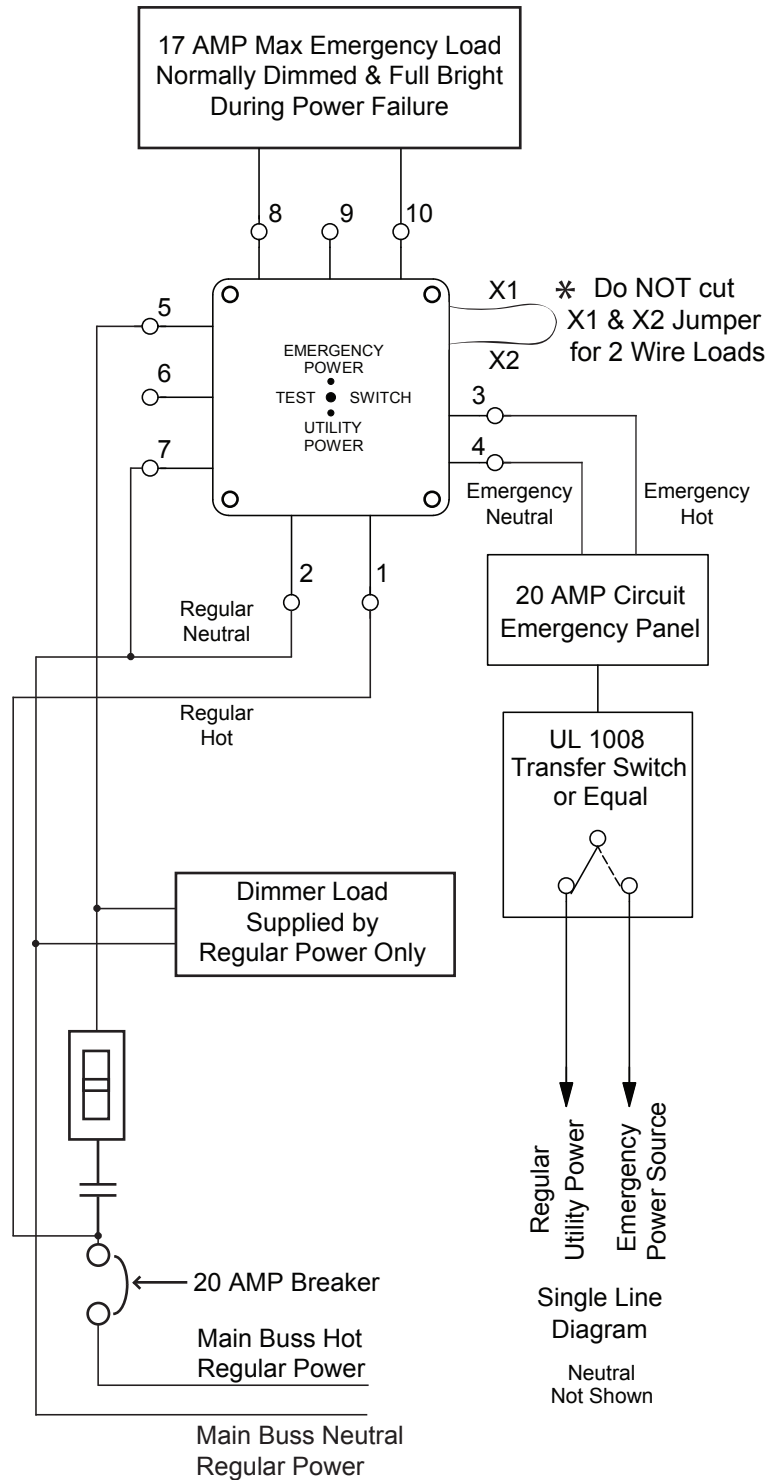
17 AMP Max Emergency Load
Normally Dimmed & Full Bright
During Power Failure

8
9
10

X1
* Do NOT cut
X1 & X2 Jumper
for 2 Wire Loads
X2

5
6
7

EMERGENCY
POWER
TEST SWITCH
UTILITY
POWER

3
4
Emergency
Neutral
Emergency
Hot

2
1
Regular
Neutral

20 AMP Circuit
Emergency Panel

Regular
Hot

UL 1008
Transfer Switch
or Equal

Dimmer Load
Supplied by
Regular Power Only

Regular
Utility Power
Emergency
Power Source

20 AMP Breaker

Single Line
Diagram

Main Buss Hot
Regular Power

Neutral
Not Shown

Main Buss Neutral
Regular Power